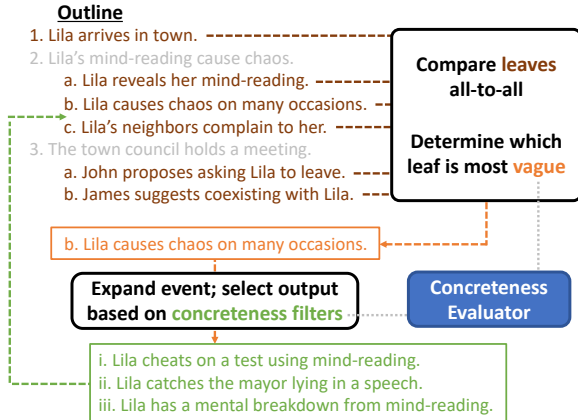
Outline

1. Lila arrives in town.

2. Lila's mind-reading cause chaos.

a. Lila reveals her mind-reading.

b. Lila causes chaos on many occasions.

c. Lila's neighbors complain to her.

3. The town council holds a meeting.

a. John proposes asking Lila to leave.

b. James suggests coexisting with Lila.

Compare leaves all-to-all

Determine which leaf is most vague

b. Lila causes chaos on many occasions.

Expand event; select output based on concreteness filters

Concreteness Evaluator

i. Lila cheats on a test using mind-reading.

ii. Lila catches the mayor lying in a speech.

iii. Lila has a mental breakdown from mind-reading.